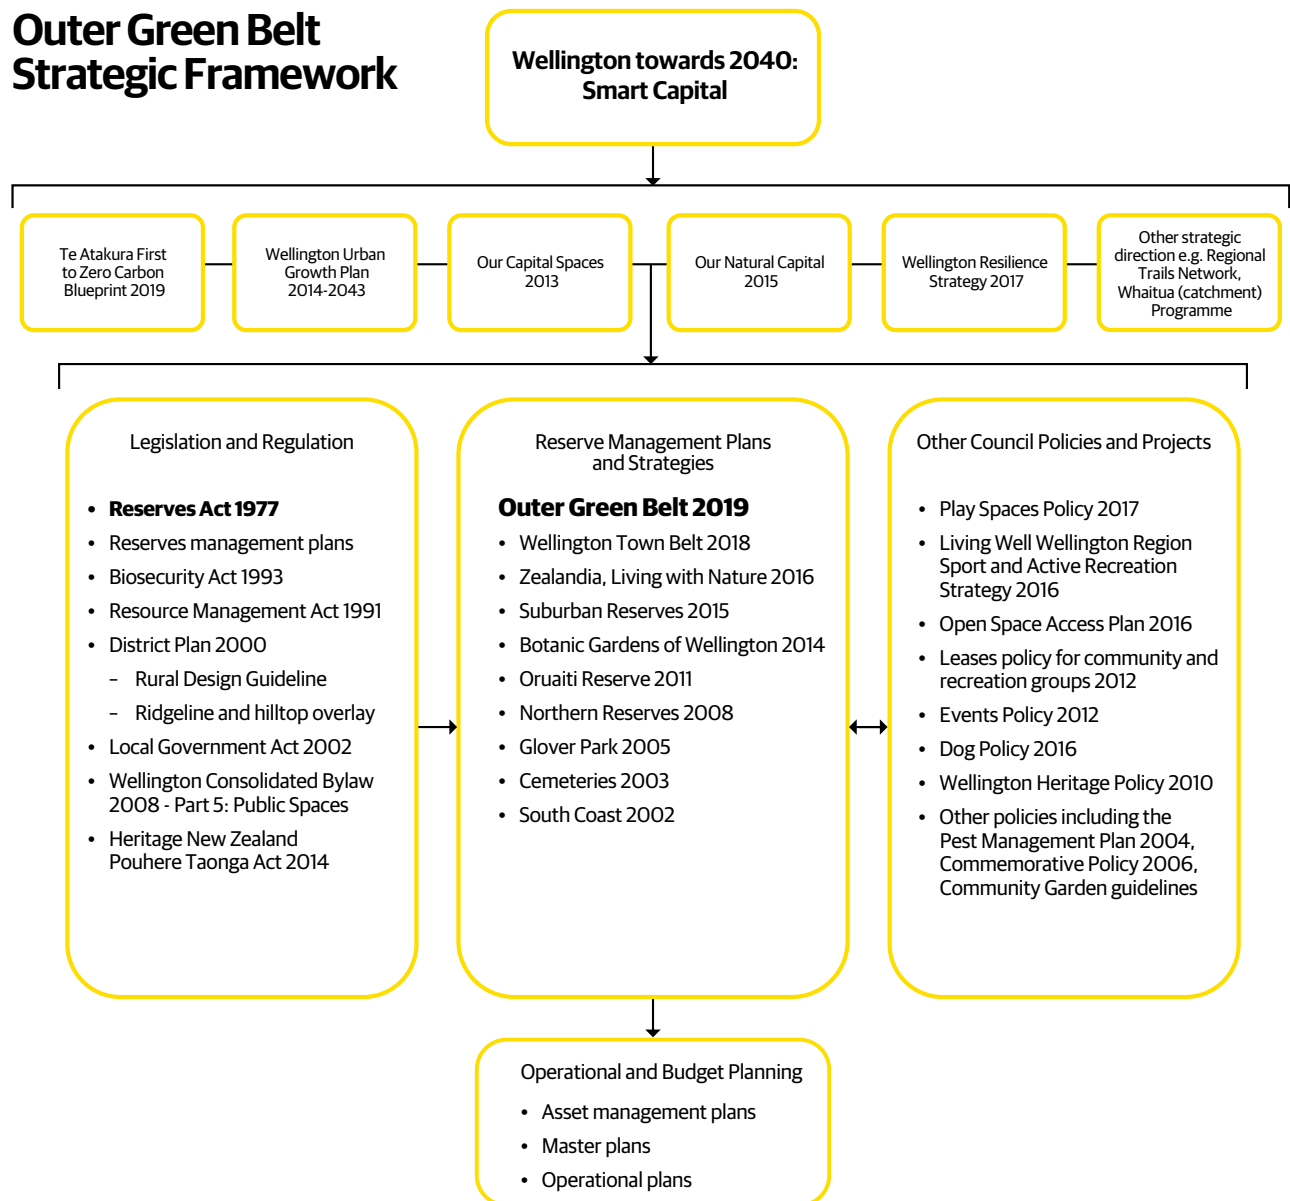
Outer Green Belt Strategic Framework

Wellington towards 2040: Smart Capital

Te Atakura First to Zero Carbon Blueprint 2019

Wellington Urban Growth Plan 2014-2043

Our Capital Spaces 2013

Our Natural Capital 2015

Wellington Resilience Strategy 2017

Other strategic direction e.g. Regional Trails Network, Whaitua (catchment) Programme

Legislation and Regulation

- **Reserves Act 1977**
- Reserves management plans
- Biosecurity Act 1993
- Resource Management Act 1991
- District Plan 2000
  - Rural Design Guideline
  - Ridgeline and hilltop overlay
- Local Government Act 2002
- Wellington Consolidated Bylaw 2008 - Part 5: Public Spaces
- Heritage New Zealand Pouhere Taonga Act 2014

Reserve Management Plans and Strategies

**Outer Green Belt 2019**
- Wellington Town Belt 2018
- Zealandia, Living with Nature 2016
- Suburban Reserves 2015
- Botanic Gardens of Wellington 2014
- Oruaiti Reserve 2011
- Northern Reserves 2008
- Glover Park 2005
- Cemeteries 2003
- South Coast 2002

Other Council Policies and Projects

- Play Spaces Policy 2017
- Living Well Wellington Region Sport and Active Recreation Strategy 2016
- Open Space Access Plan 2016
- Leases policy for community and recreation groups 2012
- Events Policy 2012
- Dog Policy 2016
- Wellington Heritage Policy 2010
- Other policies including the Pest Management Plan 2004, Commemorative Policy 2006, Community Garden guidelines

Operational and Budget Planning
- Asset management plans
- Master plans
- Operational plans